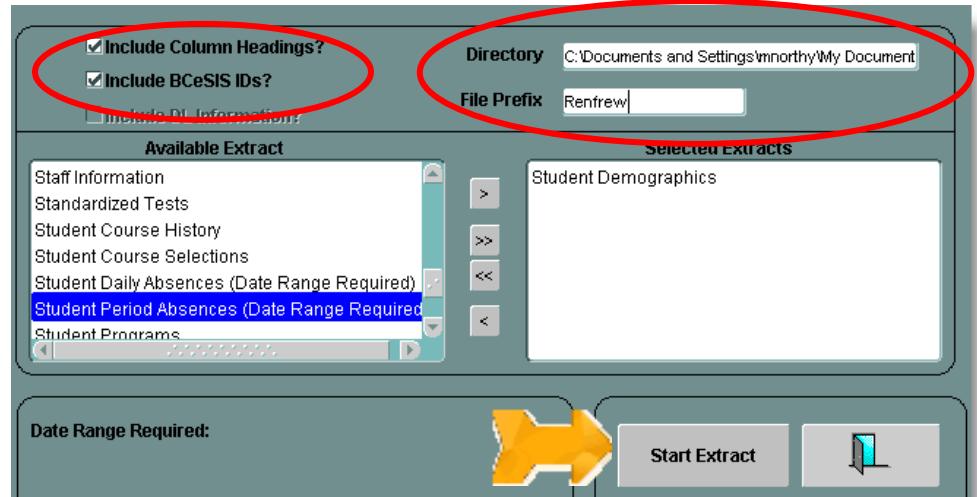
☑Include Column Headings?
☑Include BCeSIS IDs?
Include DL Information?

Directory C:\Documents and Settings\mnorthy\My Document
File Prefix Renfrew

Available Extract
Staff Information
Standardized Tests
Student Course History
Student Course Selections
Student Daily Absences (Date Range Required)
Student Period Absences (Date Range Required
Student Programs

>
>>
<<
<

Selected Extracts
Student Demographics

Date Range Required:

Start Extract